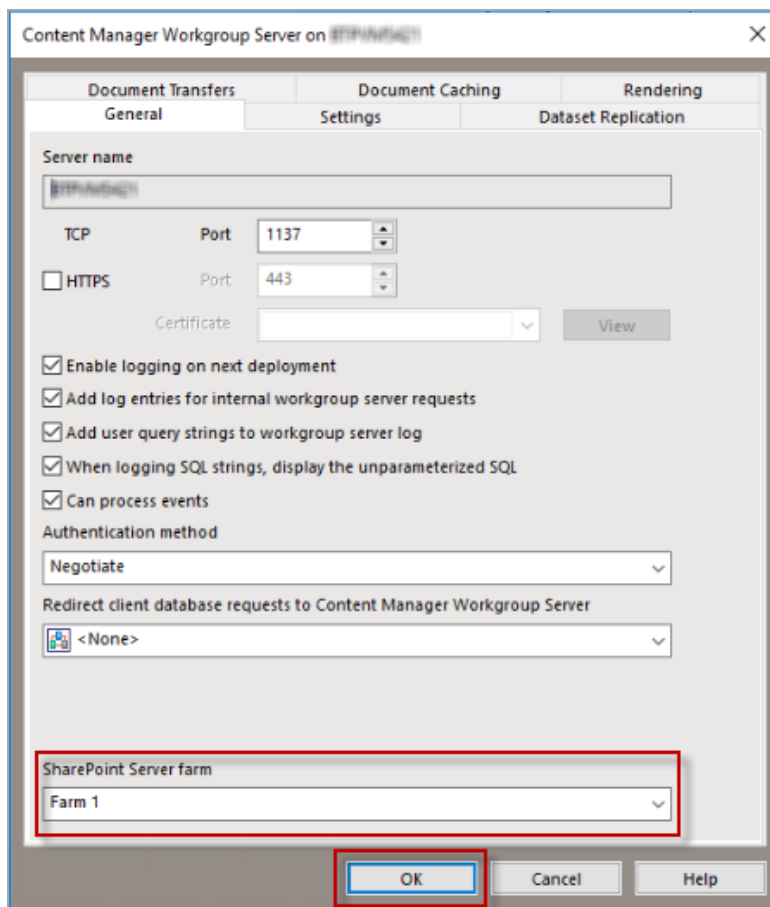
Content Manager Workgroup Server on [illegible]

Document Transfers
Document Caching
Rendering
General
Settings
Dataset Replication

Server name

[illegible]

TCP
Port
1137

HTTPS
Port
443

Certificate
View

Enable logging on next deployment
Add log entries for internal workgroup server requests
Add user query strings to workgroup server log
When logging SQL strings, display the unparameterized SQL
Can process events

Authentication method
Negotiate

Redirect client database requests to Content Manager Workgroup Server
<None>

SharePoint Server farm
Farm 1

OK
Cancel
Help